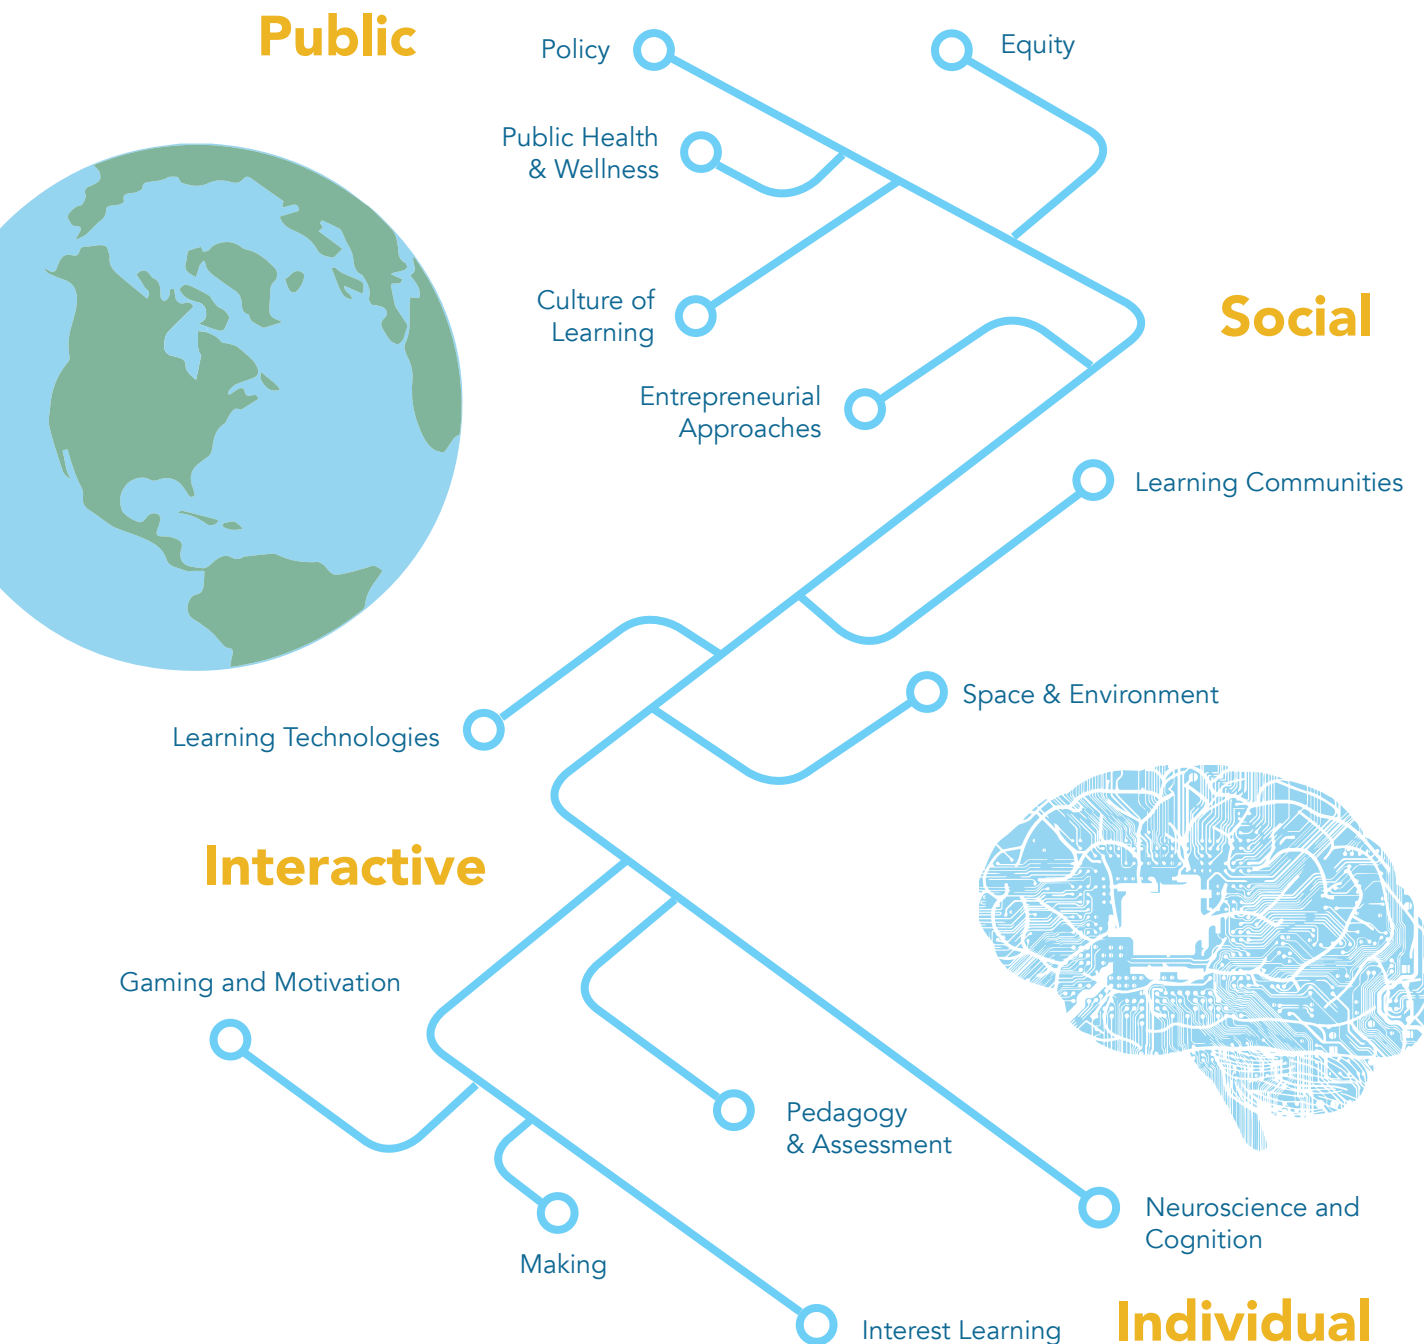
Public

Policy

Equity

Public Health & Wellness

Culture of Learning

Social

Entrepreneurial Approaches

Learning Communities

Space & Environment

Learning Technologies

Interactive

Gaming and Motivation

Pedagogy & Assessment

Neuroscience and Cognition

Making

Interest Learning

Individual